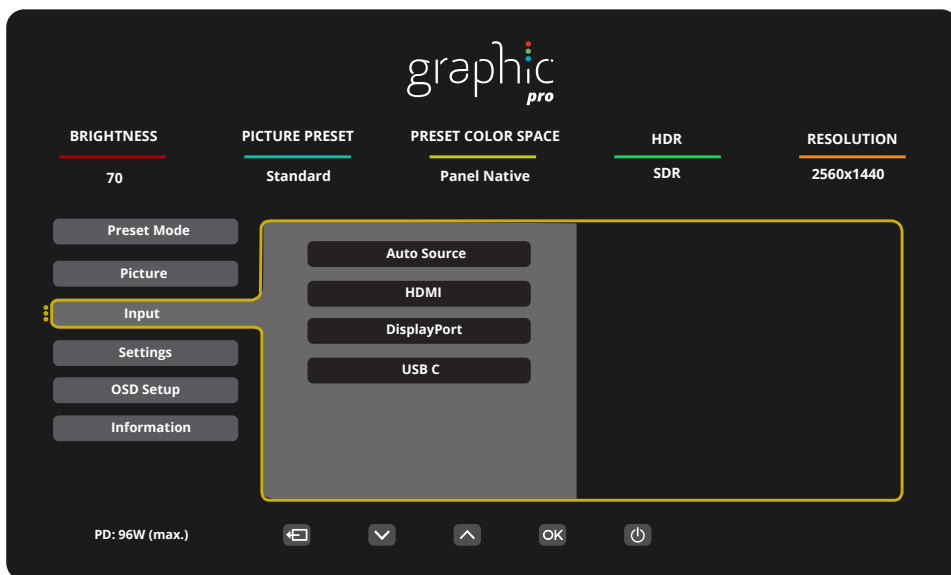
graphic pro

BRIGHTNESS
70

PICTURE PRESET
Standard

PRESET COLOR SPACE
Panel Native

HDR
SDR

RESOLUTION
2560x1440

Preset Mode
Picture
Input
Settings
OSD Setup
Information

Auto Source
HDMI
DisplayPort
USB C

PD: 96W (max.)

OK